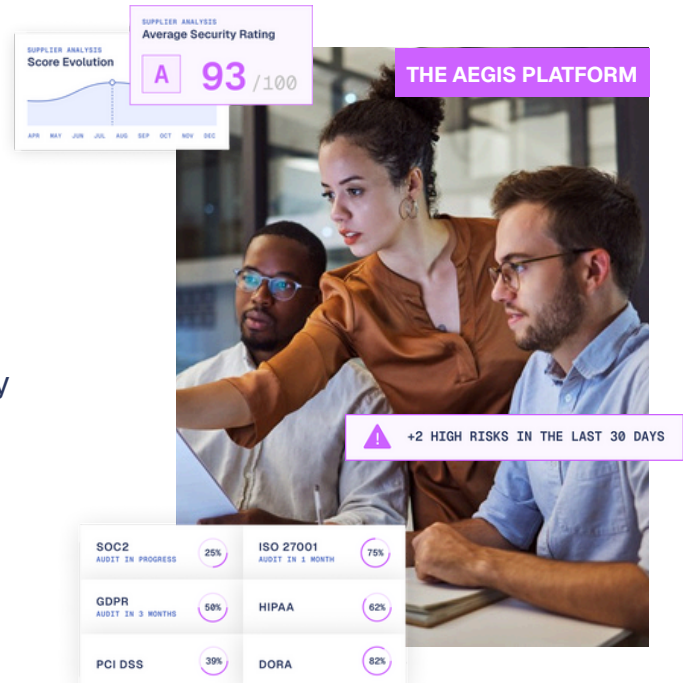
SUPPLIER ANALYSIS
Score Evolution

APR MAY JUN JUL AUG SEP OCT NOV DEC

SUPPLIER ANALYSIS
Average Security Rating

A 93 /100

THE AEGIS PLATFORM

+2 HIGH RISKS IN THE LAST 30 DAYS

| | | | |
|---|---|---|---|
| SOC2 AUDIT IN PROGRESS | 25% | ISO 27001 AUDIT IN 1 MONTH | 75% |
| GDPR AUDIT IN 3 MONTHS | 50% | HIPAA | 62% |
| PCI DSS | 39% | DORA | 82% |